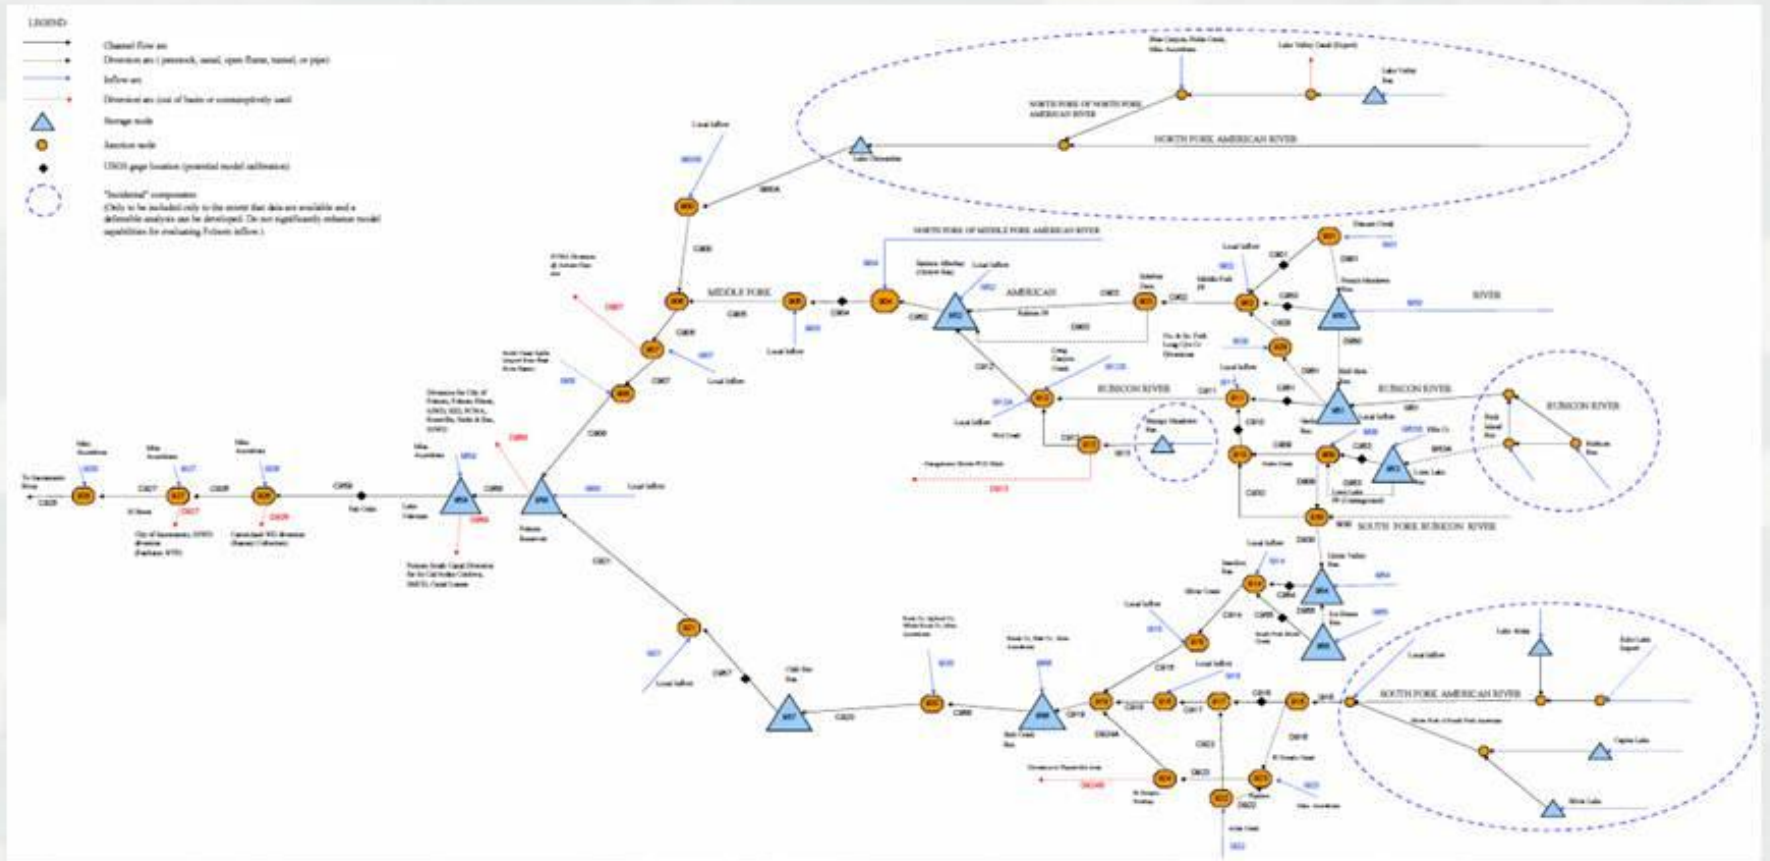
LEGEND

Channel flow arc
Diversion arc (penstock, canal, open flume, tunnel, or pipe)
Inflow arc
Diversion arc (out of basin or consumptively used)
Storage node
Junction node
USGS gage location (potential model calibration)
"Incidental" components
(Only to be included only to the extent that data are available and a defensible analysis can be developed. Do not significantly enhance model capabilities for evaluating Folsom inflow.)

NORTH FORK OF NORTH FORK AMERICAN RIVER
NORTH FORK AMERICAN RIVER
Lake Clementine
Lake Valley Res
NORTH FORK OF MIDDLE FORK AMERICAN RIVER
MIDDLE FORK
AMERICAN
RIVER
RUBICON RIVER
RUBICON RIVER
RUBICON RIVER
SOUTH FORK RUBICON RIVER
SOUTH FORK AMERICAN RIVER
Local Inflow
Lake Natoma
Folsom Reservoir
Nimbus
To Sacramento River
C400
C401
C403
C404
C405
C406
C407
C408
C409
C410
C411
C412
C413
C414
C415
C416
C417
C418
C419
C420
C421
C422
C423
C424
C425
C426
C427
C428
C429
C430
C431
C432
C433
C434
C435
C436
C437
C438
C439
C440
C441
C442
C443
C444
C445
C446
C447
C448
C449
C450
C451
C452
C453
C454
C455
C456
C457
C458
C459
C460
C461
C462
C463
C464
C465
C466
C467
C468
C469
C470
C471
C472
C473
C474
C475
C476
C477
C478
C479
C480
C481
C482
C483
C484
C485
C486
C487
C488
C489
C490
C491
C492
C493
C494
C495
C496
C497
C498
C499
C500
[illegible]